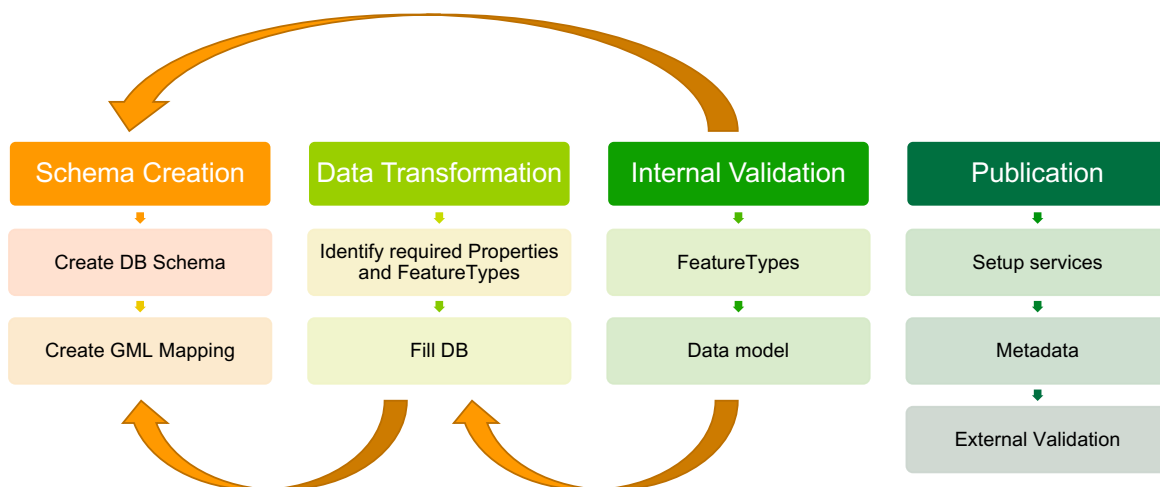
Schema Creation

Create DB Schema

Create GML Mapping

Data Transformation

Identify required Properties and FeatureTypes

Fill DB

Internal Validation

FeatureTypes

Data model

Publication

Setup services

Metadata

External Validation